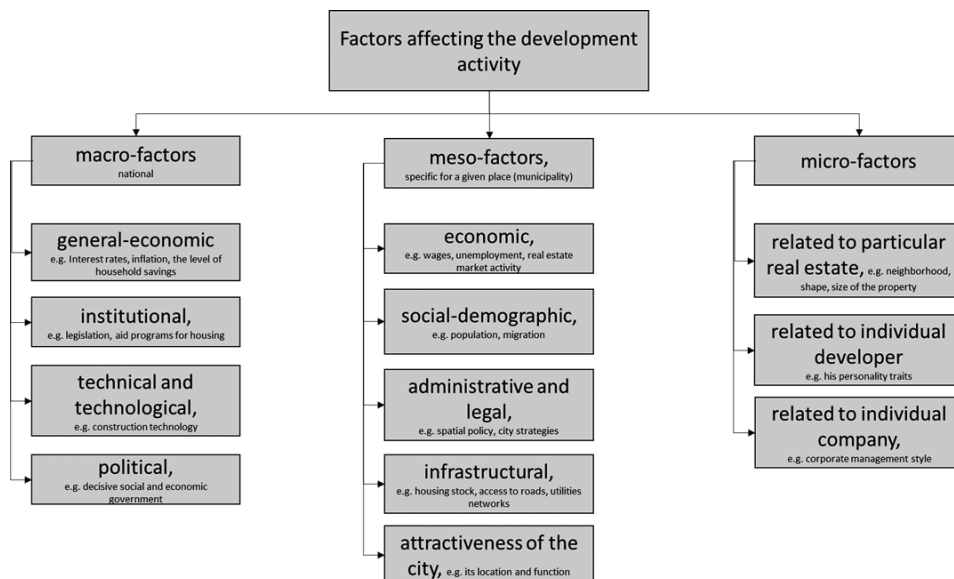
Factors affecting the development activity

macro-factors
national

general-economic
e.g. Interest rates, inflation, the level of household savings

institutional,
e.g. legislation, aid programs for housing

technical and technological,
e.g. construction technology

political,
e.g. decisive social and economic government

meso-factors,
specific for a given place (municipality)

economic,
e.g. wages, unemployment, real estate market activity

social-demographic,
e.g. population, migration

administrative and legal,
e.g. spatial policy, city strategies

infrastructural,
e.g. housing stock, access to roads, utilities networks

attractiveness of the city, e.g. its location and function

micro-factors

related to particular real estate, e.g. neighborhood, shape, size of the property

related to individual developer
e.g. his personality traits

related to individual company,
e.g. corporate management style